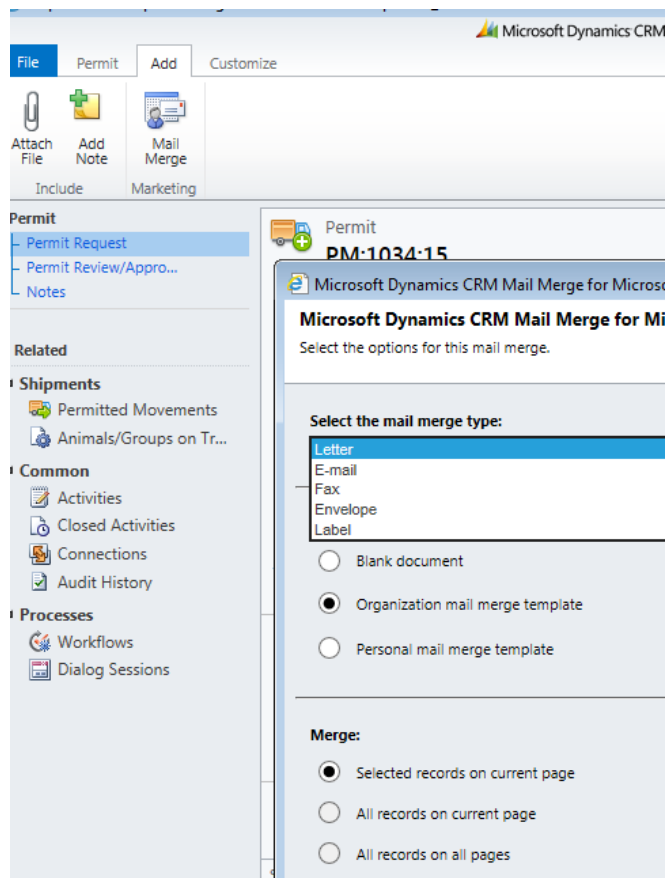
Microsoft Dynamics CRM

File
Permit
Add
Customize

Attach File
Add Note
Mail Merge
Include
Marketing

Permit
Permit Request
Permit Review/Appro...
Notes

Related
Shipments
Permitted Movements
Animals/Groups on Tr...
Common
Activities
Closed Activities
Connections
Audit History
Processes
Workflows
Dialog Sessions

Permit
PM:1034:15

Microsoft Dynamics CRM Mail Merge for Microso

Microsoft Dynamics CRM Mail Merge for Mi
Select the options for this mail merge.

Select the mail merge type:
Letter
E-mail
Fax
Envelope
Label

Blank document
Organization mail merge template
Personal mail merge template

Merge:
Selected records on current page
All records on current page
All records on all pages